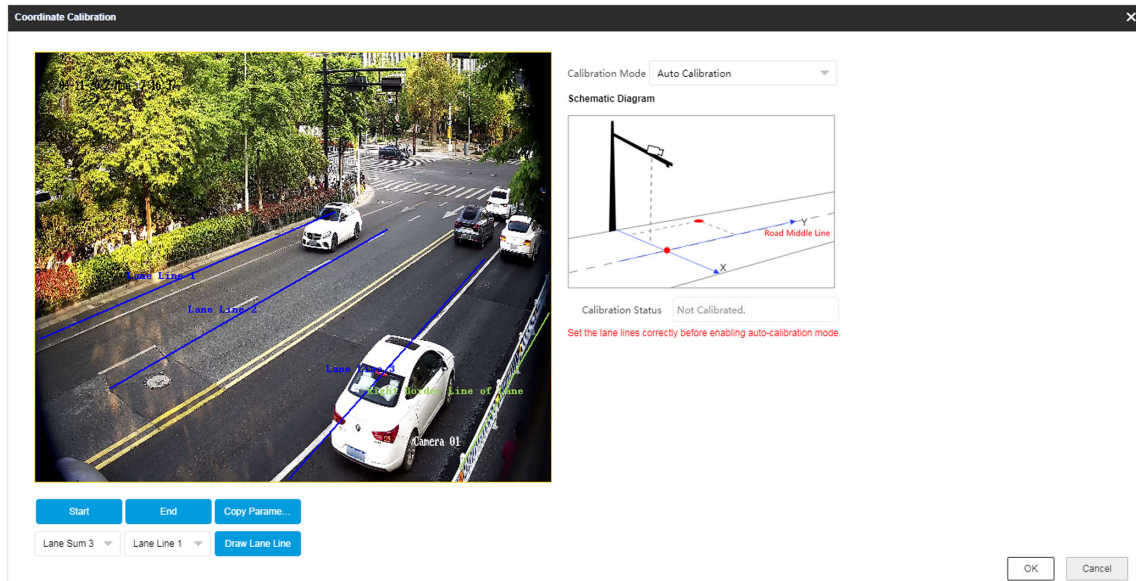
Coordinate Calibration

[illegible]

Lane Line 1

Lane Line 2

Lane Line 3

Right Border Line of Lane

Camera 01

Start
End
Copy Parame...

Lane Sum 3
Lane Line 1
Draw Lane Line

Calibration Mode Auto Calibration

Schematic Diagram

Y
Road Middle Line
X

Calibration Status Not Calibrated.

Set the lane lines correctly before enabling auto-calibration mode.

OK
Cancel